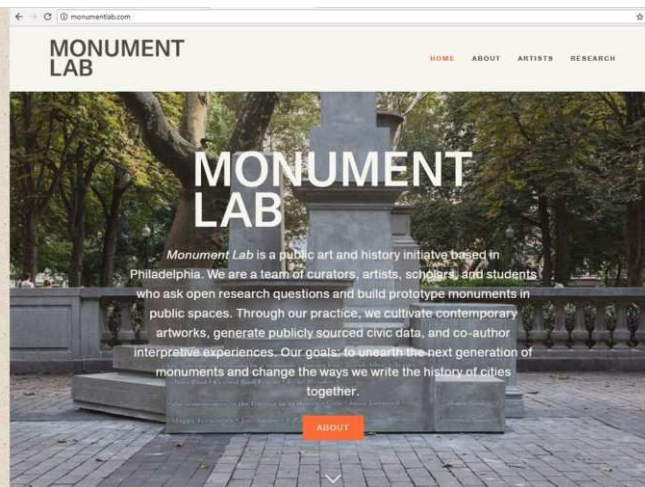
monumentlab.com

MONUMENT LAB

HOME ABOUT ARTISTS RESEARCH

MONUMENT LAB

*Monument Lab* is a public art and history initiatve based in Philadelphia. We are a team of curators, artists, scholars, and students who ask open research questions and build prototype monuments in public spaces. Through our practice, we cultivate contemporary artworks, generate publicly sourced civic data, and co-author interpretive experiences. Our goals: to unearth the next generation of monuments and change the ways we write the history of cities together.

ABOUT